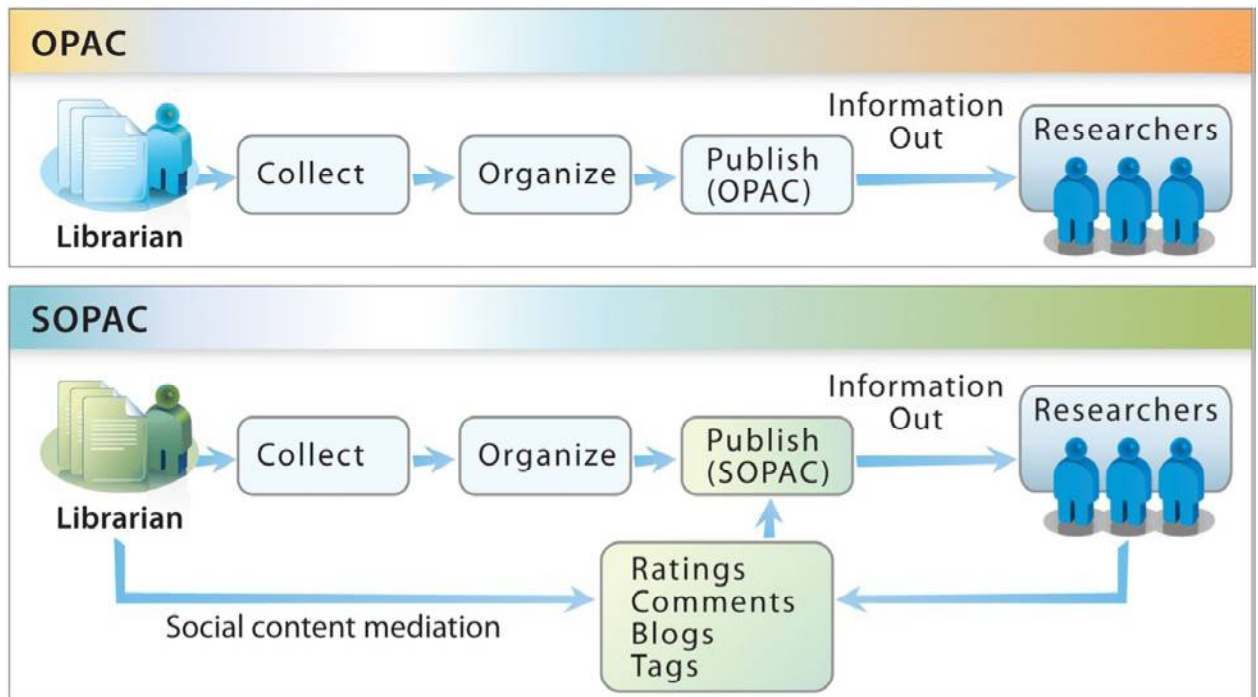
OPAC

Librarian

Collect

Organize

Publish (OPAC)

Information Out

Researchers

SOPAC

Librarian

Collect

Organize

Publish (SOPAC)

Information Out

Researchers

Ratings
Comments
Blogs
Tags

Social content mediation